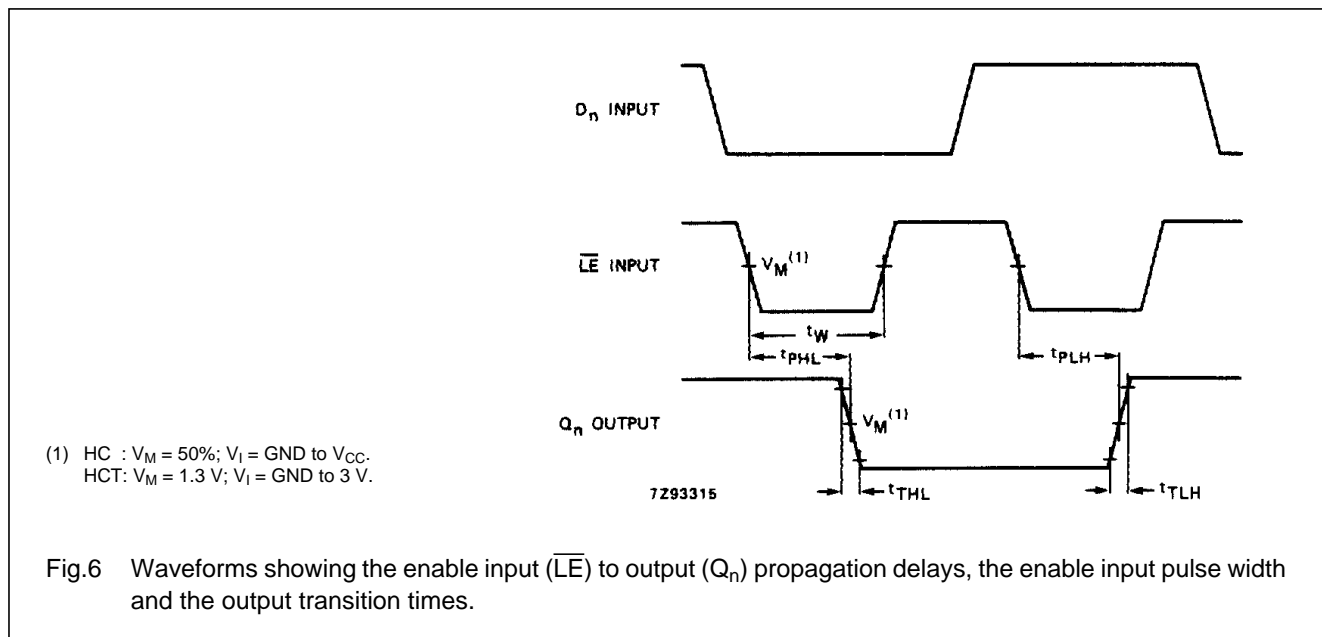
$D_n$ INPUT

$\overline{LE}$ INPUT

$V_M^{(1)}$

$t_W$

$t_{PHL}$

$t_{PLH}$

$Q_n$ OUTPUT

$V_M^{(1)}$

7Z93315

$t_{THL}$

$t_{TLH}$

(1) HC : $V_M$ = 50%; $V_I$ = GND to $V_{CC}$.
HCT: $V_M$ = 1.3 V; $V_I$ = GND to 3 V.

Fig.6 Waveforms showing the enable input ($\overline{LE}$) to output ($Q_n$) propagation delays, the enable input pulse width and the output transition times.